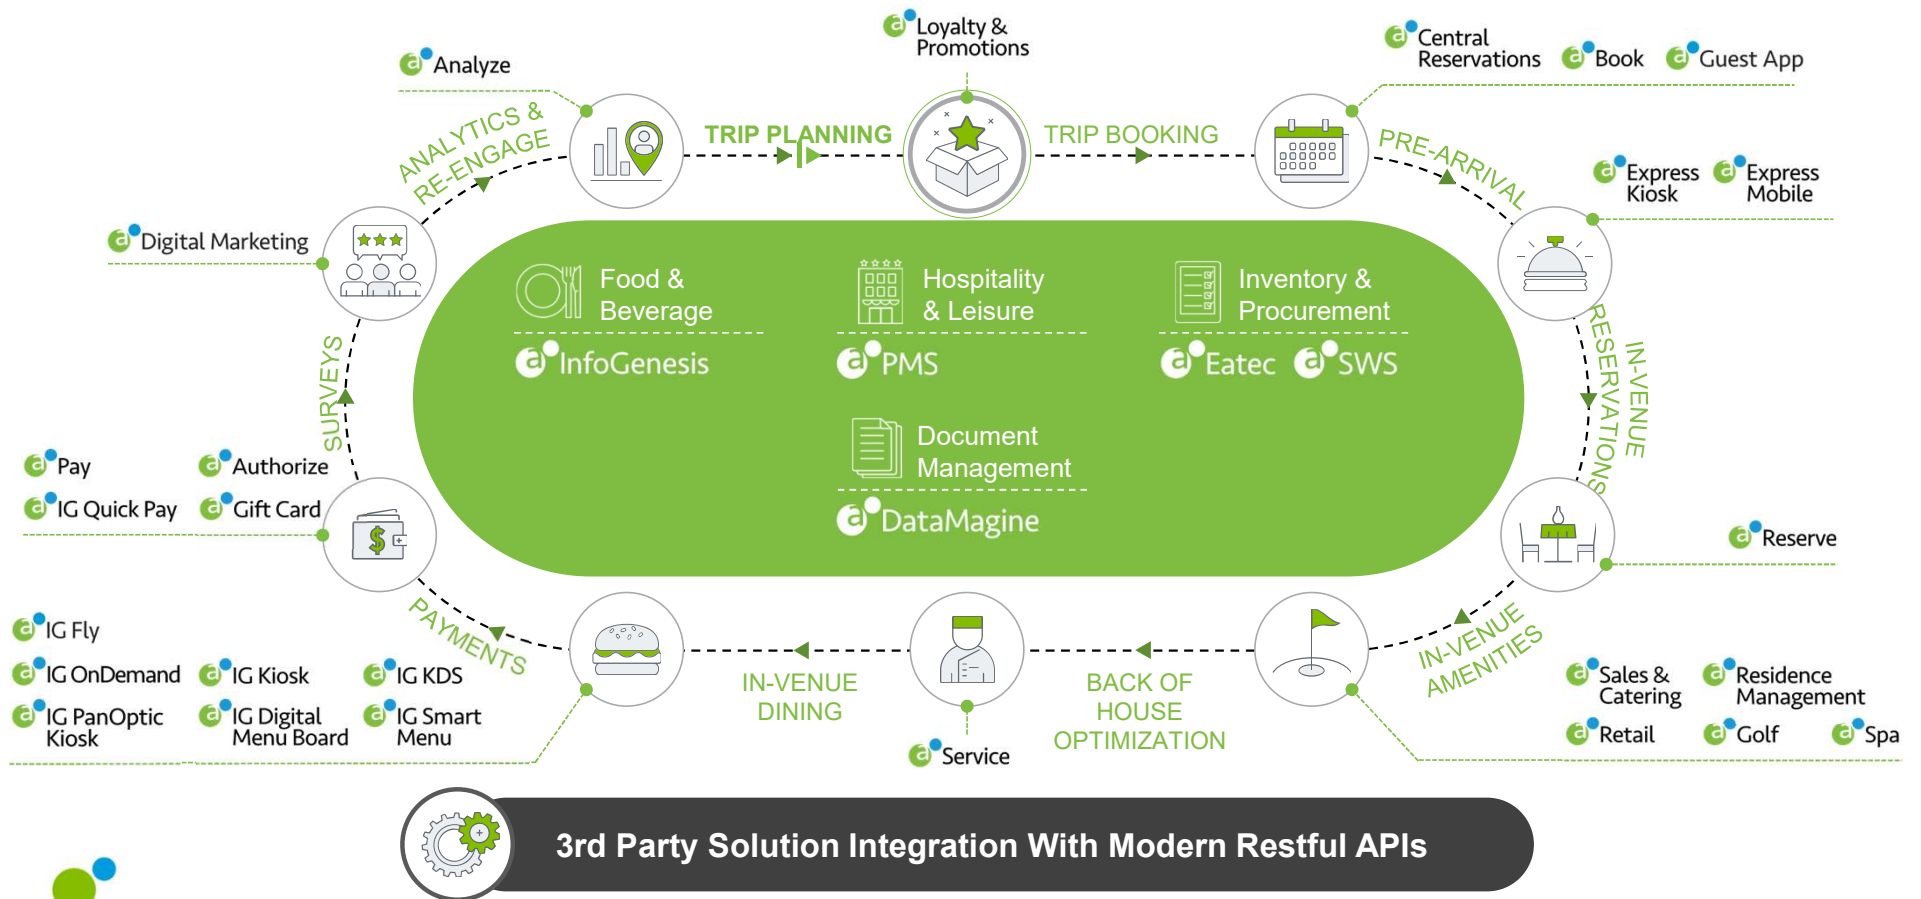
Loyalty & Promotions

Analyze

Central Reservations

Book

Guest App

ANALYTICS & RE-ENGAGE

TRIP PLANNING

TRIP BOOKING

PRE-ARRIVAL

Express Kiosk

Express Mobile

Digital Marketing

Food & Beverage

InfoGenesis

Hospitality & Leisure

PMS

Inventory & Procurement

Eatec

SWS

IN-VENUE RESERVATIONS

SURVEYS

Document Management

DataMagine

Pay

Authorize

IG Quick Pay

Gift Card

Reserve

PAYMENTS

IN-VENUE AMENITIES

IG Fly

IG OnDemand

IG Kiosk

IG KDS

IG PanOptic Kiosk

IG Digital Menu Board

IG Smart Menu

IN-VENUE DINING

BACK OF HOUSE OPTIMIZATION

Service

Sales & Catering

Residence Management

Retail

Golf

Spa

3rd Party Solution Integration With Modern Restful APIs